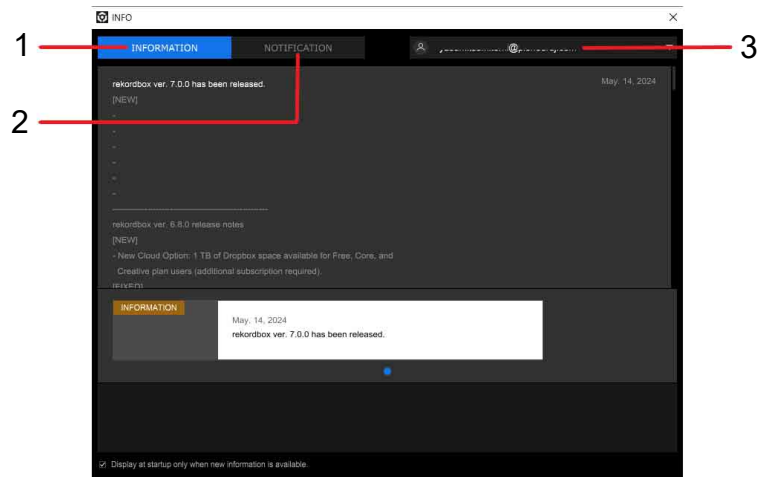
INFO

1 INFORMATION

2 NOTIFICATION

3 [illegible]@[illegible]

rekordbox ver. 7.0.0 has been released.

May. 14, 2024

[NEW]

-

-

-

-

-

-

---------------------------------

rekordbox ver. 6.8.0 release notes

[NEW]

- New Cloud Option: 1 TB of Dropbox space available for Free, Core, and Creative plan users (additional subscription required).

[FIXED]

INFORMATION

May. 14, 2024

rekordbox ver. 7.0.0 has been released.

Display at startup only when new information is available.